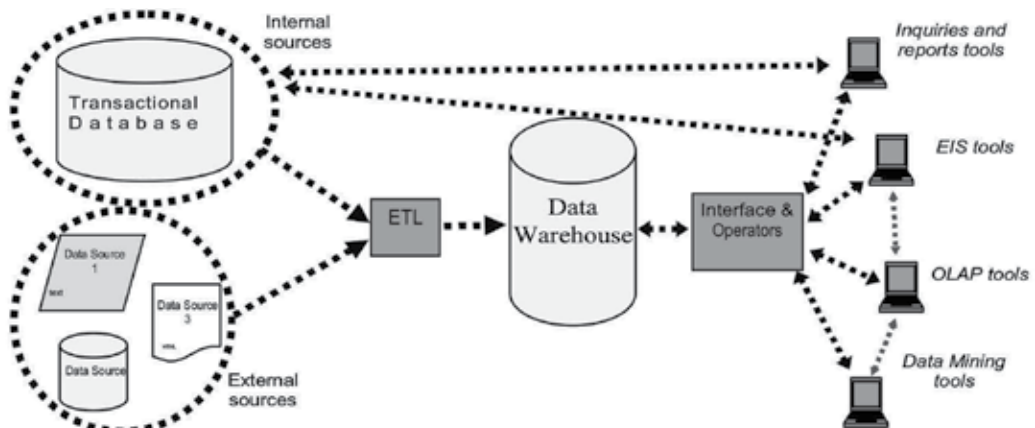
Internal sources

Transactional Database

Data Source 1

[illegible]

Data Source 3

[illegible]

Data Source

External sources

ETL

Data Warehouse

Interface & Operators

Inquiries and reports tools

EIS tools

OLAP tools

Data Mining tools